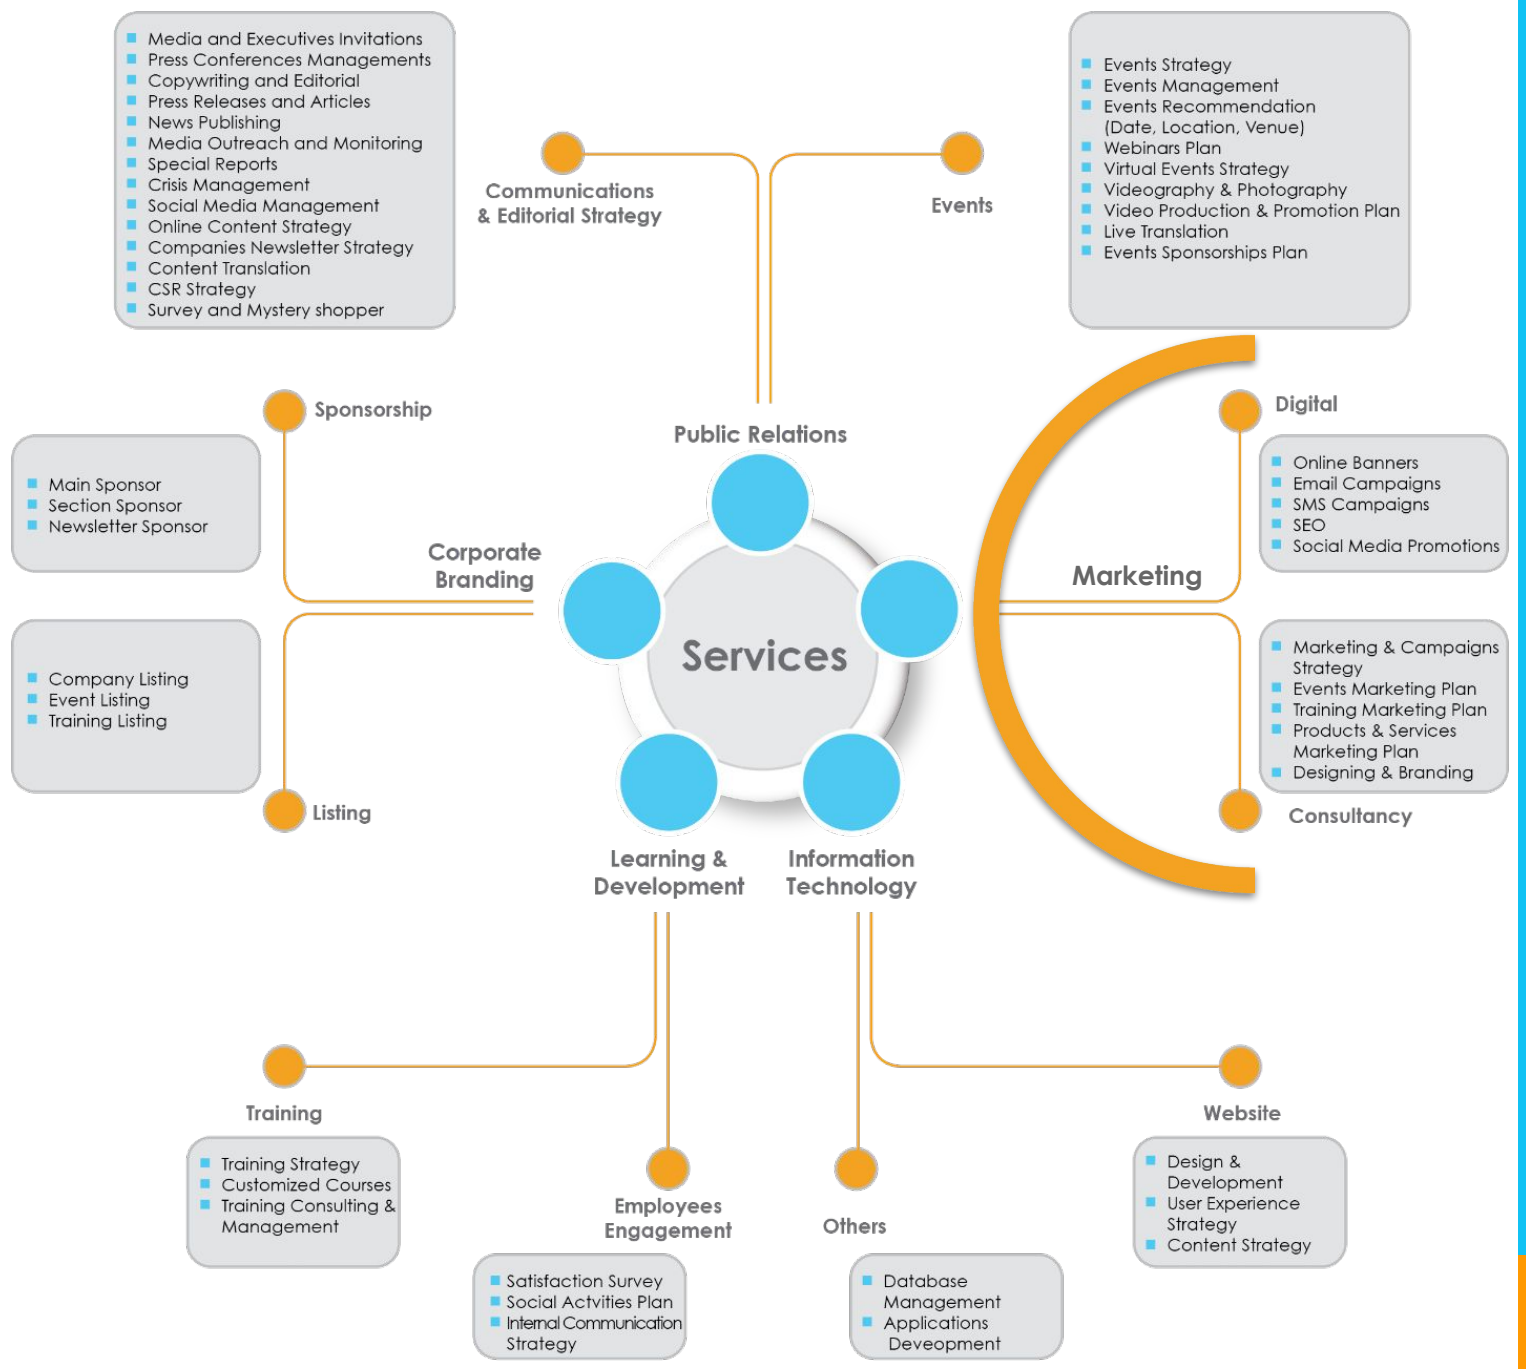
Media and Executives Invitations
Press Conferences Managements
Copywriting and Editorial
Press Releases and Articles
News Publishing
Media Outreach and Monitoring
Special Reports
Crisis Management
Social Media Management
Online Content Strategy
Companies Newsletter Strategy
Content Translation
CSR Strategy
Survey and Mystery shopper

Communications & Editorial Strategy

Events

Events Strategy
Events Management
Events Recommendation (Date, Location, Venue)
Webinars Plan
Virtual Events Strategy
Videography & Photography
Video Production & Promotion Plan
Live Translation
Events Sponsorships Plan

Sponsorship

Main Sponsor
Section Sponsor
Newsletter Sponsor

Corporate Branding

Public Relations

Digital

Online Banners
Email Campaigns
SMS Campaigns
SEO
Social Media Promotions

Marketing

Services

Company Listing
Event Listing
Training Listing

Listing

Marketing & Campaigns Strategy
Events Marketing Plan
Training Marketing Plan
Products & Services Marketing Plan
Designing & Branding

Consultancy

Learning & Development

Information Technology

Training

Training Strategy
Customized Courses
Training Consulting & Management

Employees Engagement

Satisfaction Survey
Social Actvities Plan
Internal Communication Strategy

Others

Database Management
Applications Deveopment

Website

Design & Development
User Experience Strategy
Content Strategy